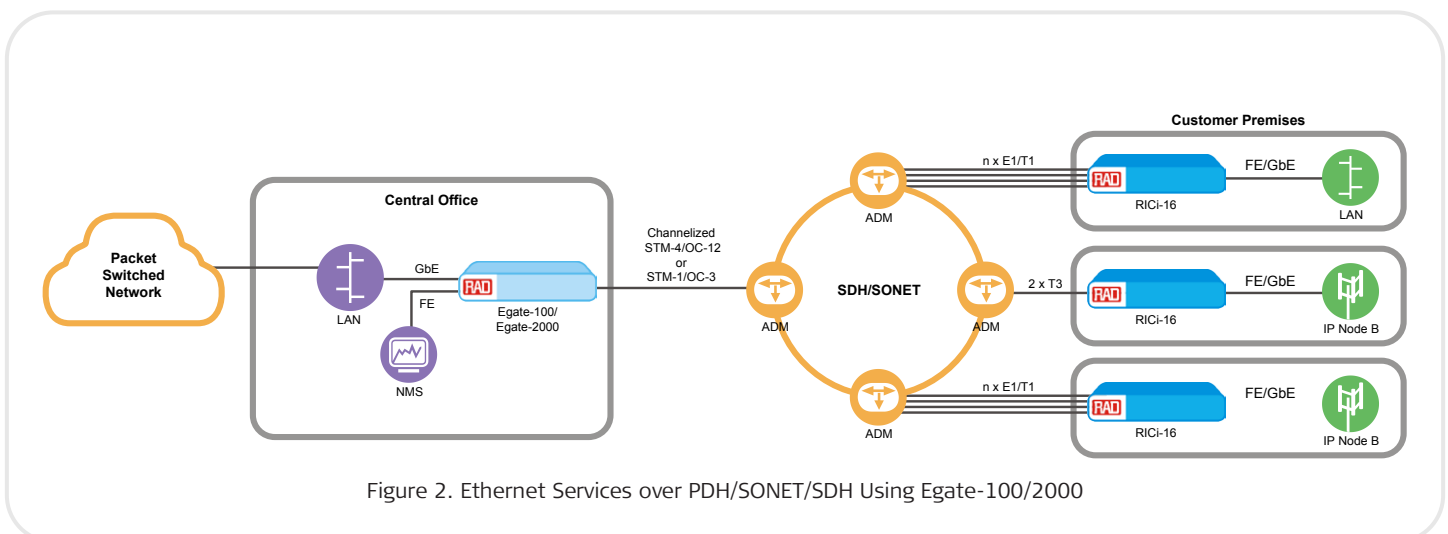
Packet Switched Network

Central Office

LAN

GbE

FE

RAD

Egate-100/ Egate-2000

NMS

Channelized STM-4/OC-12 or STM-1/OC-3

ADM

SDH/SONET

ADM

ADM

ADM

n x E1/T1

2 x T3

n x E1/T1

Customer Premises

RAD

RICi-16

FE/GbE

LAN

RAD

RICi-16

FE/GbE

IP Node B

RAD

RICi-16

FE/GbE

IP Node B

Figure 2. Ethernet Services over PDH/SONET/SDH Using Egate-100/2000